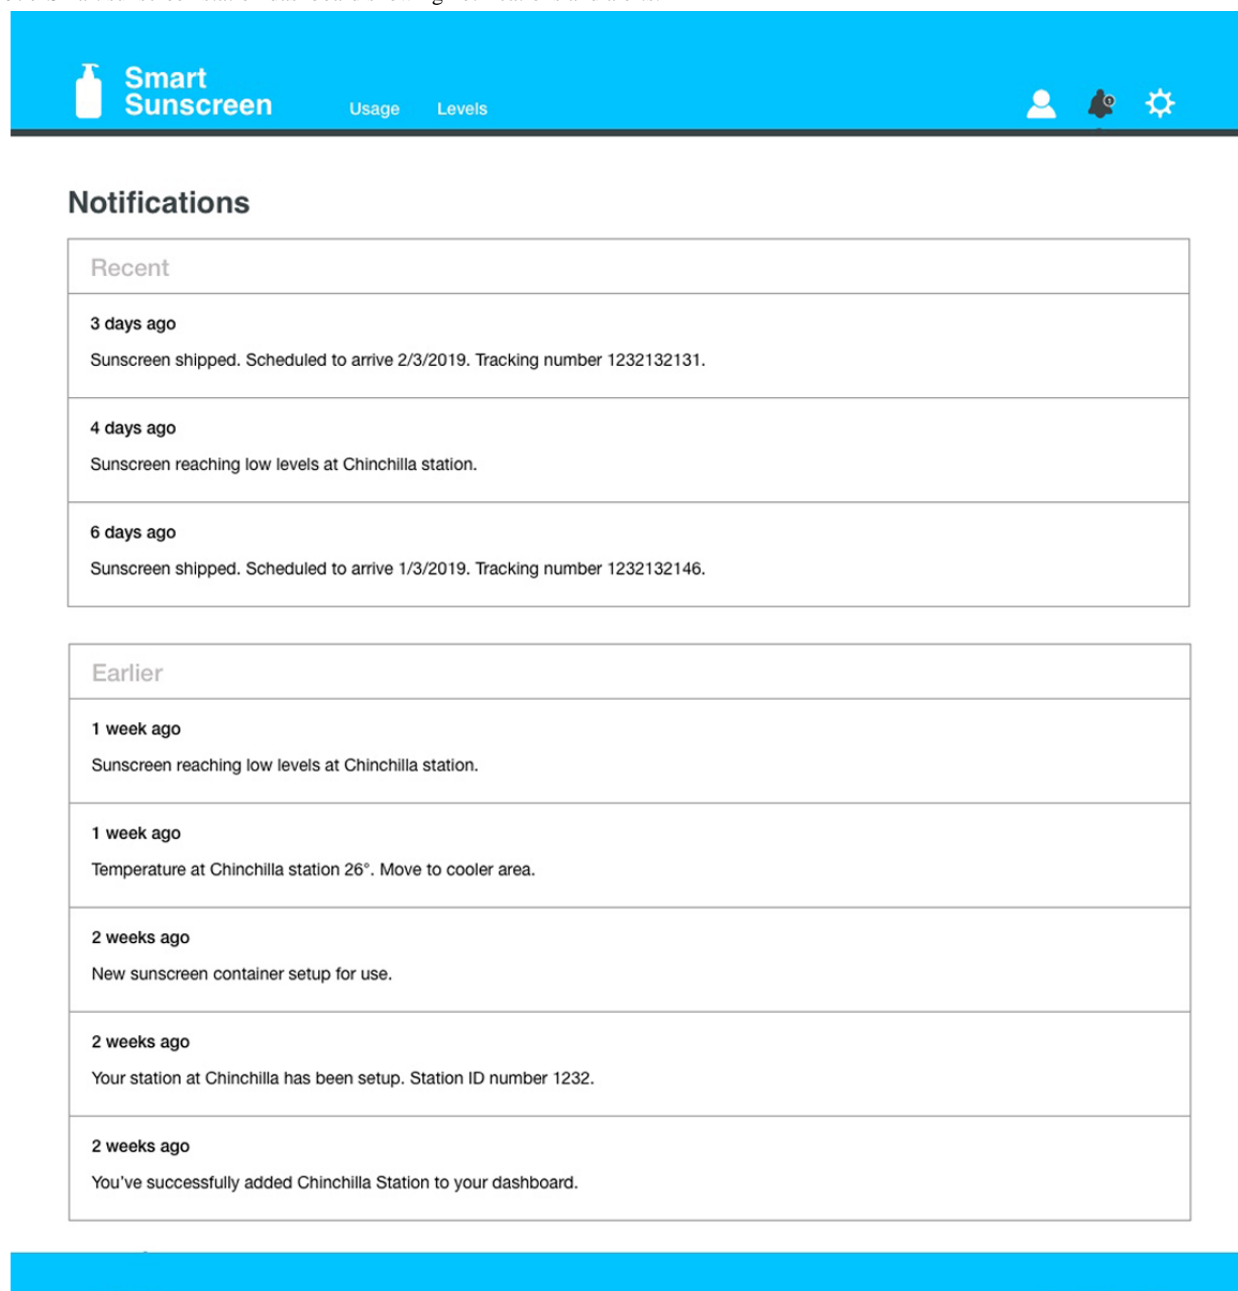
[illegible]

Smart Sunscreen

Usage Levels

Notifications

Recent

3 days ago

Sunscreen shipped. Scheduled to arrive 2/3/2019. Tracking number 1232132131.

4 days ago

Sunscreen reaching low levels at Chinchilla station.

6 days ago

Sunscreen shipped. Scheduled to arrive 1/3/2019. Tracking number 1232132146.

Earlier

1 week ago

Sunscreen reaching low levels at Chinchilla station.

1 week ago

Temperature at Chinchilla station 26°. Move to cooler area.

2 weeks ago

New sunscreen container setup for use.

2 weeks ago

Your station at Chinchilla has been setup. Station ID number 1232.

2 weeks ago

You've successfully added Chinchilla Station to your dashboard.